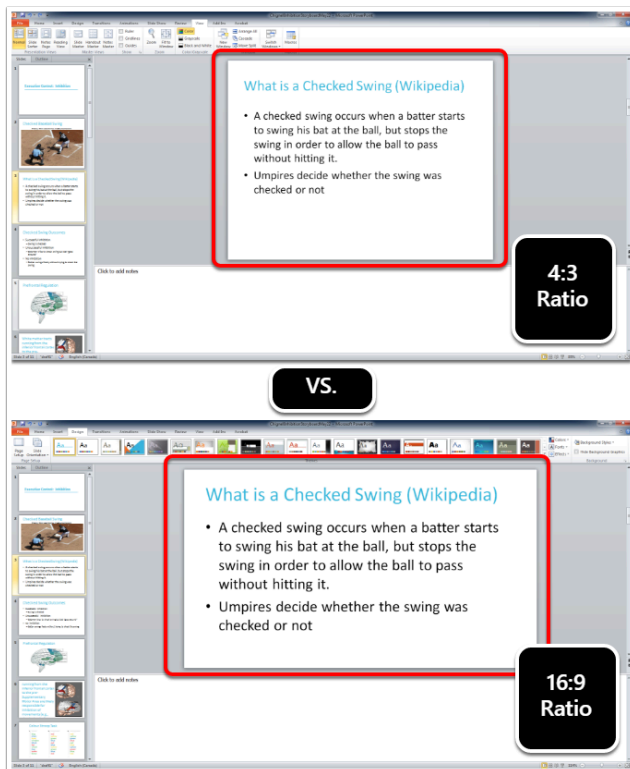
What is a Checked Swing (Wikipedia)

• A checked swing occurs when a batter starts to swing his bat at the ball, but stops the swing in order to allow the ball to pass without hitting it.

• Umpires decide whether the swing was checked or not

Click to add notes

4:3 Ratio

VS.

What is a Checked Swing (Wikipedia)

• A checked swing occurs when a batter starts to swing his bat at the ball, but stops the swing in order to allow the ball to pass without hitting it.

• Umpires decide whether the swing was checked or not

Click to add notes

16:9 Ratio